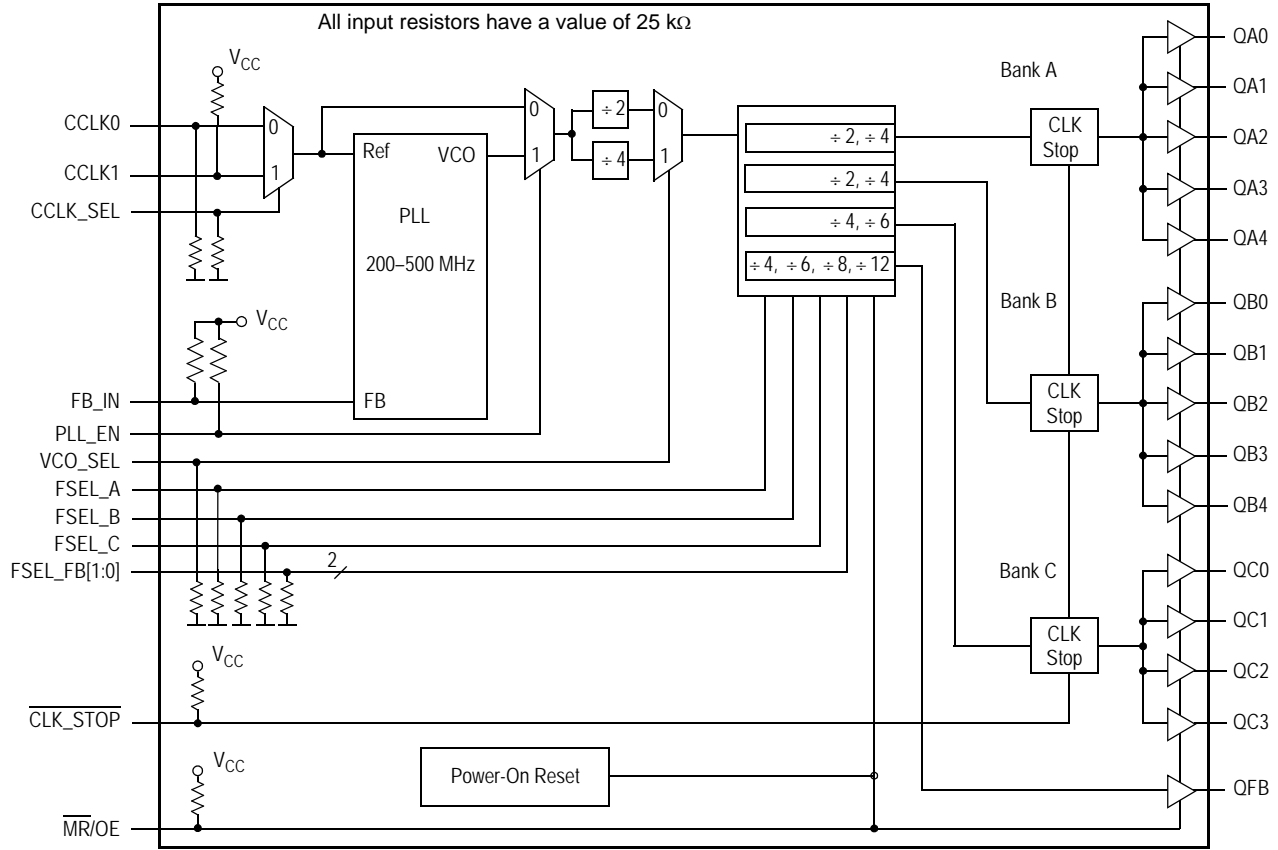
All input resistors have a value of 25 kΩ

$V_{CC}$

CCLK0

CCLK1

CCLK_SEL

0

1

Ref

VCO

PLL

200–500 MHz

FB

0

1

÷ 2

÷ 4

0

1

÷ 2, ÷ 4

÷ 2, ÷ 4

÷ 4, ÷ 6

÷ 4, ÷ 6, ÷ 8, ÷ 12

Bank A

CLK Stop

QA0

QA1

QA2

QA3

QA4

$V_{CC}$

FB_IN

PLL_EN

VCO_SEL

FSEL_A

FSEL_B

FSEL_C

FSEL_FB[1:0]

2

Bank B

CLK Stop

QB0

QB1

QB2

QB3

QB4

Bank C

CLK Stop

QC0

QC1

QC2

QC3

$V_{CC}$

$\overline{CLK\_STOP}$

$V_{CC}$

Power-On Reset

QFB

$\overline{MR}$/OE